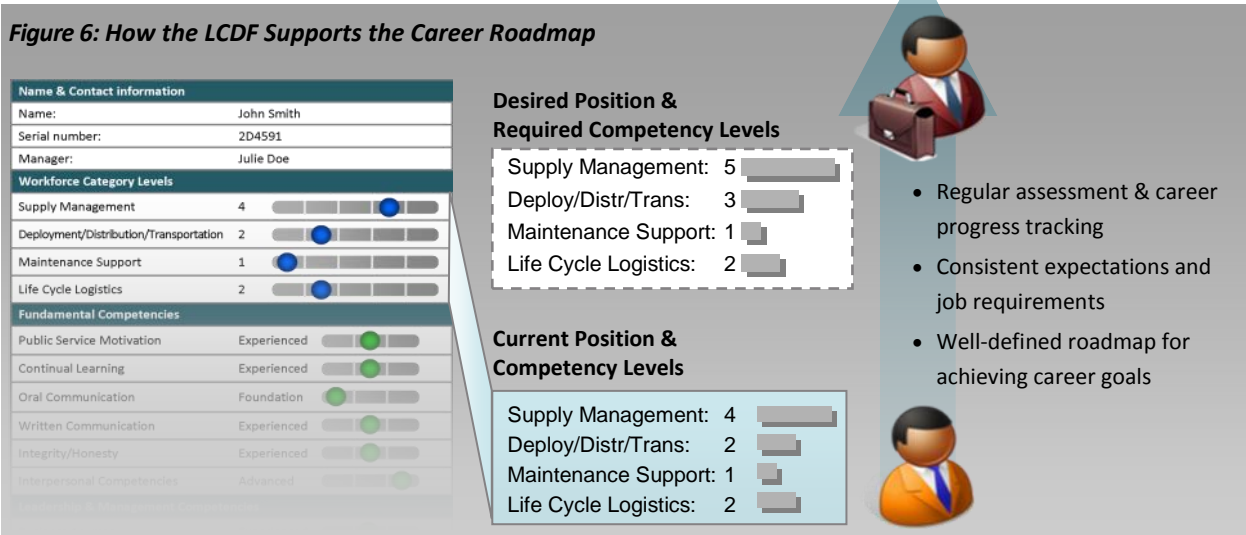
*Figure 6: How the LCDF Supports the Career Roadmap*

| Name & Contact information | |
|---|---|
| Name: | John Smith |
| Serial number: | 2D4591 |
| Manager: | Julie Doe |
| **Workforce Category Levels** | |
| Supply Management | 4 |
| Deployment/Distribution/Transportation | 2 |
| Maintenance Support | 1 |
| Life Cycle Logistics | 2 |
| **Fundamental Competencies** | |
| Public Service Motivation | Experienced |
| Continual Learning | Experienced |
| Oral Communication | Foundation |
| Written Communication | Experienced |
| Integrity/Honesty | Experienced |
| Interpersonal Competencies | Advanced |

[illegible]

**Desired Position & Required Competency Levels**

Supply Management: 5
Deploy/Distr/Trans: 3
Maintenance Support: 1
Life Cycle Logistics: 2

**Current Position & Competency Levels**

Supply Management: 4
Deploy/Distr/Trans: 2
Maintenance Support: 1
Life Cycle Logistics: 2

- Regular assessment & career progress tracking
- Consistent expectations and job requirements
- Well-defined roadmap for achieving career goals